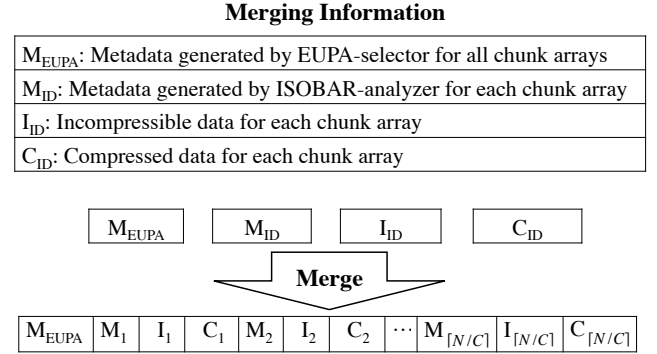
**Merging Information**

| $M_{EUPA}$: Metadata generated by EUPA-selector for all chunk arrays |
|---|
| $M_{ID}$: Metadata generated by ISOBAR-analyzer for each chunk array |
| $I_{ID}$: Incompressible data for each chunk array |
| $C_{ID}$: Compressed data for each chunk array |

$M_{EUPA}$ $M_{ID}$ $I_{ID}$ $C_{ID}$

Merge

| $M_{EUPA}$ | $M_1$ | $I_1$ | $C_1$ | $M_2$ | $I_2$ | $C_2$ | $\cdots$ | $M_{\lceil N/C \rceil}$ | $I_{\lceil N/C \rceil}$ | $C_{\lceil N/C \rceil}$ |
|---|---|---|---|---|---|---|---|---|---|---|